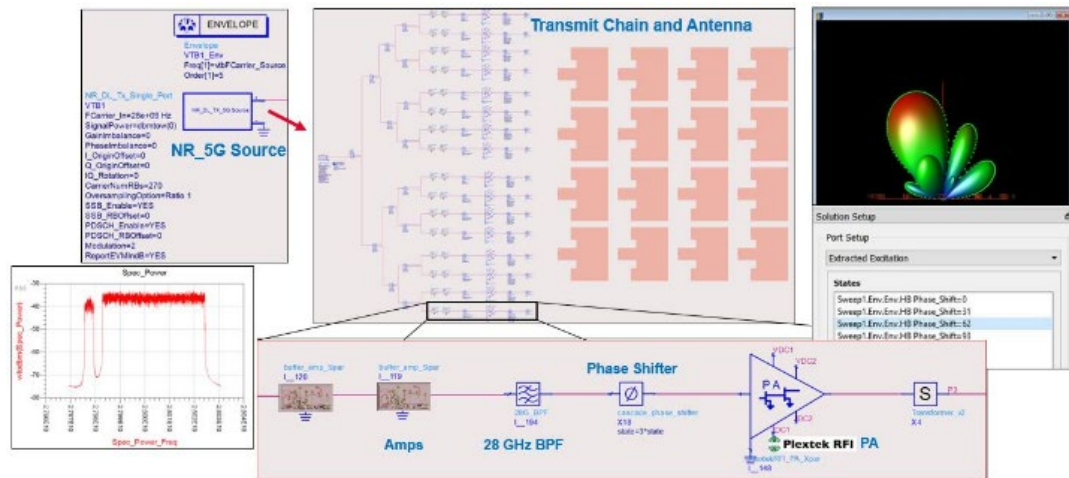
ENVELOPE

Envelope
VTB1_Env
Freq[1]=vtbFCarrier_Source
Order[1]=5

NR_DL_Tx_Single_Port
VTB1
FCarrier_In=28e+09 Hz
SignalPower=dbmtow(0)
GainImbalance=0
PhaseImbalance=0
I_OriginOffset=0
Q_OriginOffset=0
IQ_Rotation=0
CarrierNumRBs=270
OversamplingOption=Ratio 1
SSB_Enable=YES
SSB_RBOffset=0
PDSCH_Enable=YES
PDSCH_RBOffset=0
Modulation=2
ReportEVMindB=YES

NR_DL_TX_5G Source

NR_5G Source

Transmit Chain and Antenna

Solution Setup
Port Setup
Extracted Excitation
States
Sweep1.Env.Env.HB Phase_Shift=0
Sweep1.Env.Env.HB Phase_Shift=31
Sweep1.Env.Env.HB Phase_Shift=62
Sweep1.Env.Env.HB Phase_Shift=93

Spec_Power
dBm(Spec_Power)
Spec_Power_Freq

buffer_amp_Spar
I__120
buffer_amp_Spar
I__119
Amps
28G_BPF
I__104
28 GHz BPF
Phase Shifter
cascade_phase_shifter
X18
state=3*state
VDC1
VDC2
PA
DC2
DC1
Plextek RFI
PA
PlextekRFI_PA_Xpar
I__149
S
P3
Transformer_x2
X4